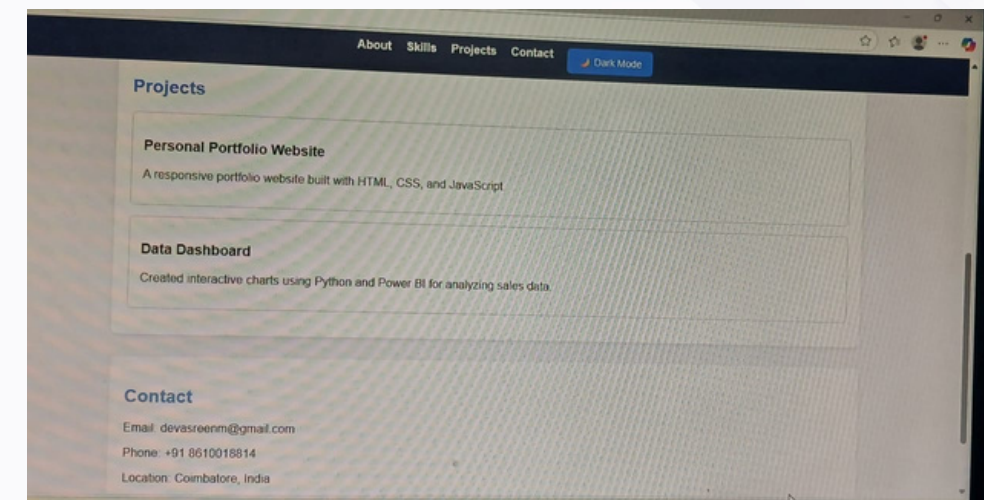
About Skills Projects Contact 🌙 Dark Mode

Projects

Personal Portfolio Website

A responsive portfolio website built with HTML, CSS, and JavaScript

Data Dashboard

Created interactive charts using Python and Power BI for analyzing sales data.

Contact

Email: devasreenm@gmail.com

Phone: +91 8610018814

Location: Coimbatore, India